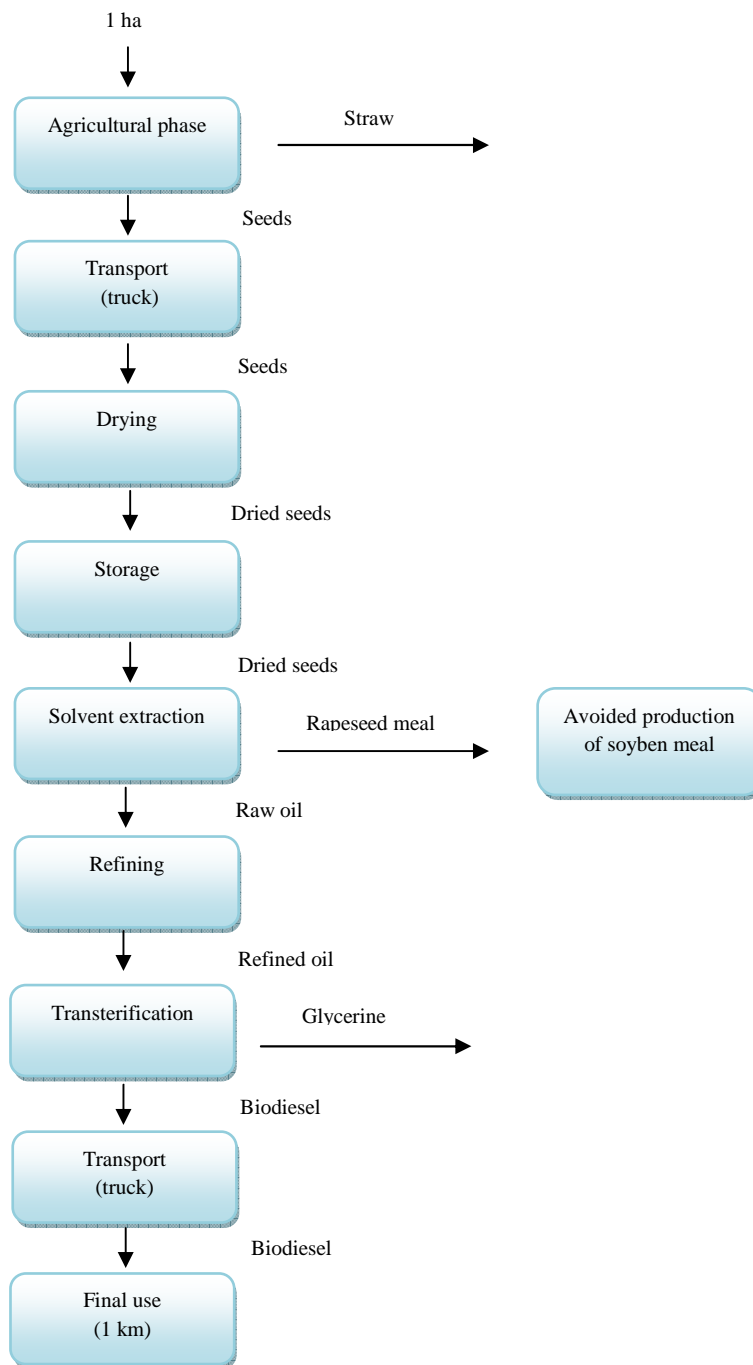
1 ha

Agricultural phase

Straw

Seeds

Transport (truck)

Seeds

Drying

Dried seeds

Storage

Dried seeds

Solvent extraction

Rapeseed meal

Avoided production of soyben meal

Raw oil

Refining

Refined oil

Transterification

Glycerine

Biodiesel

Transport (truck)

Biodiesel

Final use (1 km)